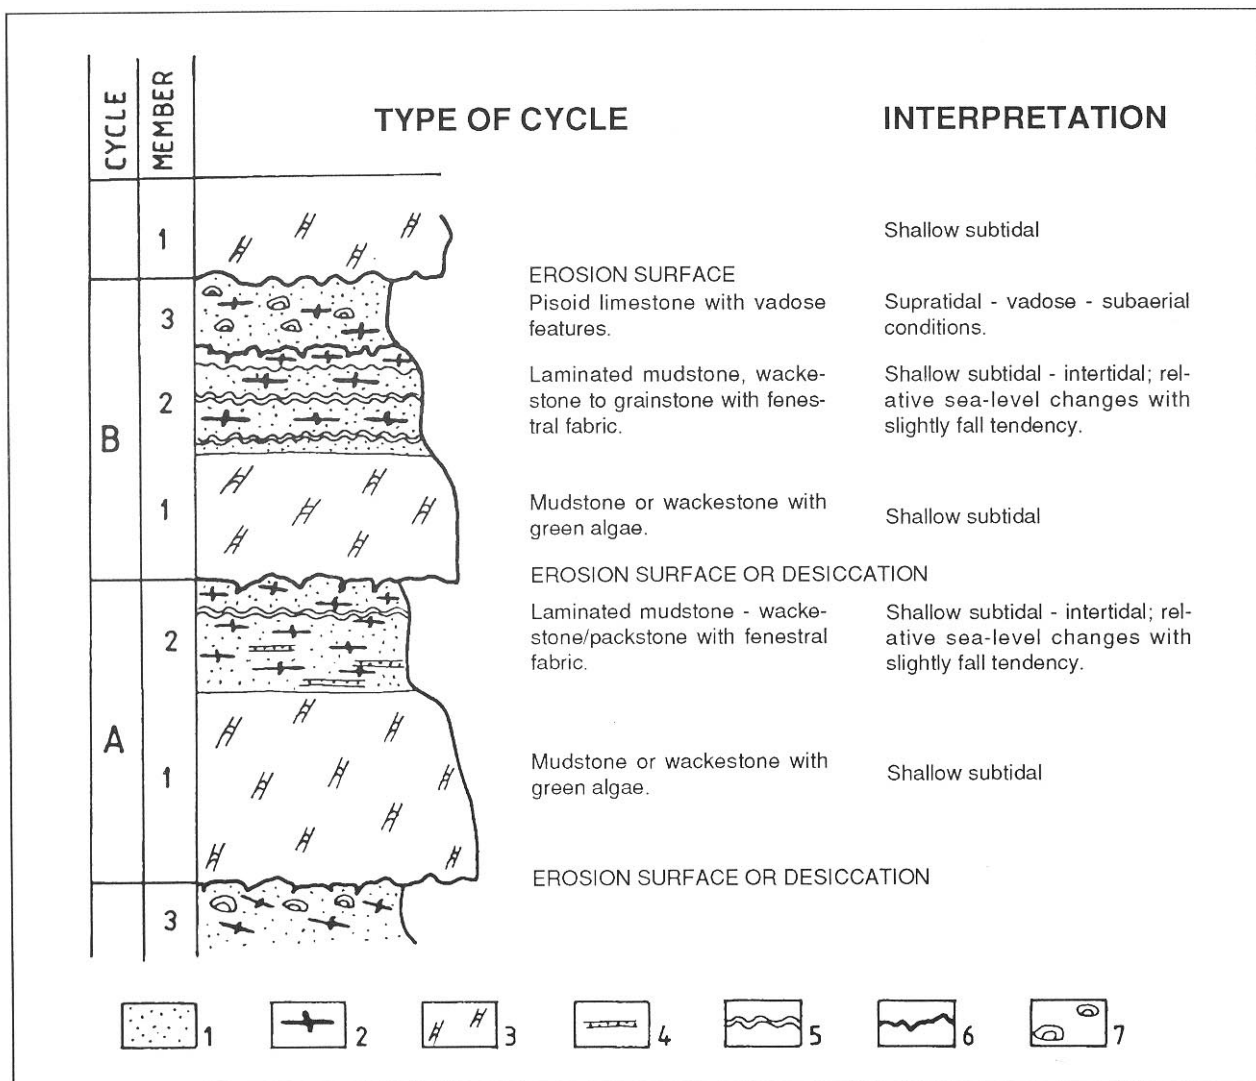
CYCLE MEMBER

TYPE OF CYCLE

INTERPRETATION

1

Shallow subtidal

B

3

EROSION SURFACE
Pisoid limestone with vadose features.

Supratidal - vadose - subaerial conditions.

2

Laminated mudstone, wackestone to grainstone with fenestral fabric.

Shallow subtidal - intertidal; relative sea-level changes with slightly fall tendency.

1

Mudstone or wackestone with green algae.

Shallow subtidal

EROSION SURFACE OR DESICCATION

A

2

Laminated mudstone - wackestone/packstone with fenestral fabric.

Shallow subtidal - intertidal; relative sea-level changes with slightly fall tendency.

1

Mudstone or wackestone with green algae.

Shallow subtidal

EROSION SURFACE OR DESICCATION

3

1 2 3 4 5 6 7